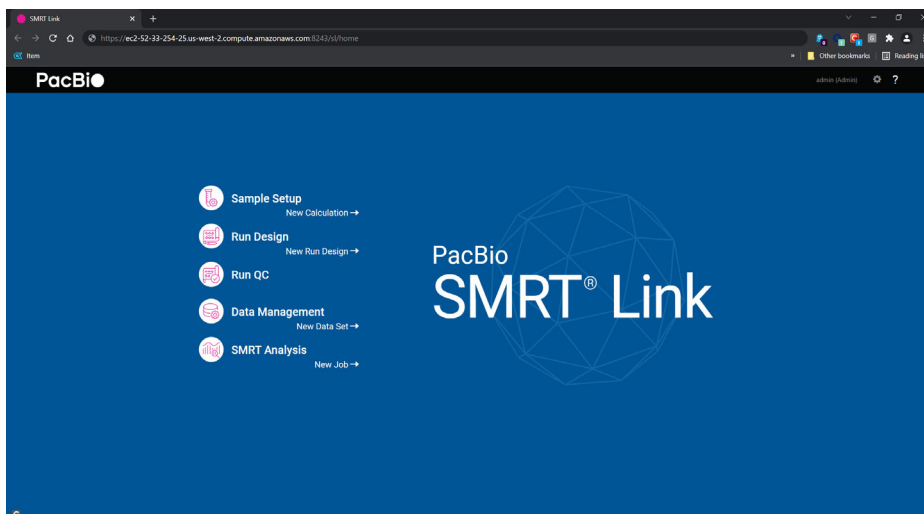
SMRT Link
https://ec2-52-33-254-25.us-west-2.compute.amazonaws.com:8243/sl/home
Item
Other bookmarks
Reading li
PacBio
admin (Admin)
?
Sample Setup
New Calculation →
Run Design
New Run Design →
Run QC
Data Management
New Data Set →
SMRT Analysis
New Job →
PacBio
SMRT® Link